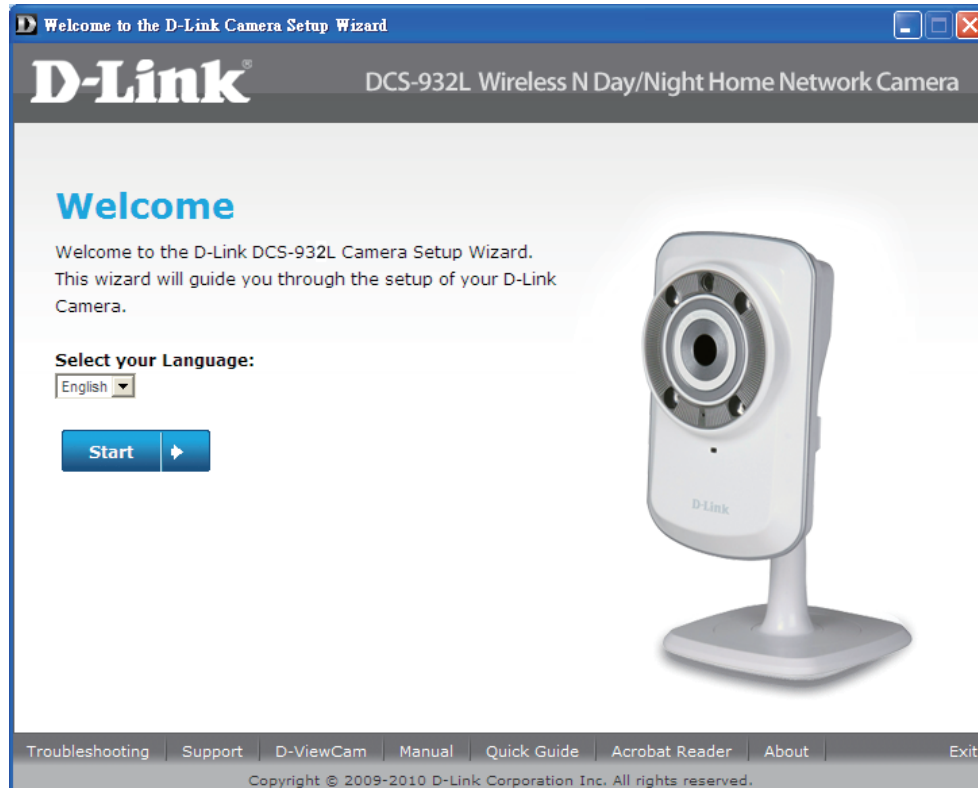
Welcome to the D-Link Camera Setup Wizard

D-Link®

DCS-932L Wireless N Day/Night Home Network Camera

Welcome

Welcome to the D-Link DCS-932L Camera Setup Wizard. This wizard will guide you through the setup of your D-Link Camera.

Select your Language:

English

Start

D-Link

Troubleshooting | Support | D-ViewCam | Manual | Quick Guide | Acrobat Reader | About | Exit

Copyright © 2009-2010 D-Link Corporation Inc. All rights reserved.